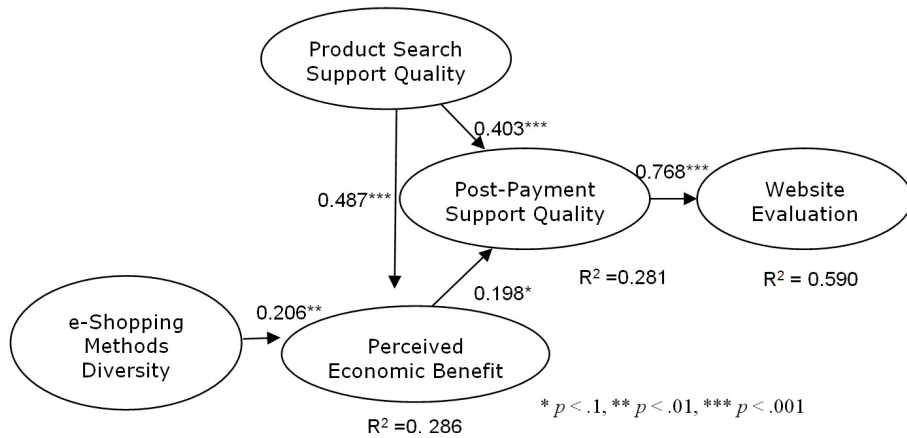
Product Search Support Quality

0.403***

0.487***

Post-Payment Support Quality

0.768***

Website Evaluation

$R^2$ =0.281

$R^2$ = 0.590

0.198*

e-Shopping Methods Diversity

0.206**

Perceived Economic Benefit

* $p < .1$, ** $p < .01$, *** $p < .001$

$R^2$ =0. 286